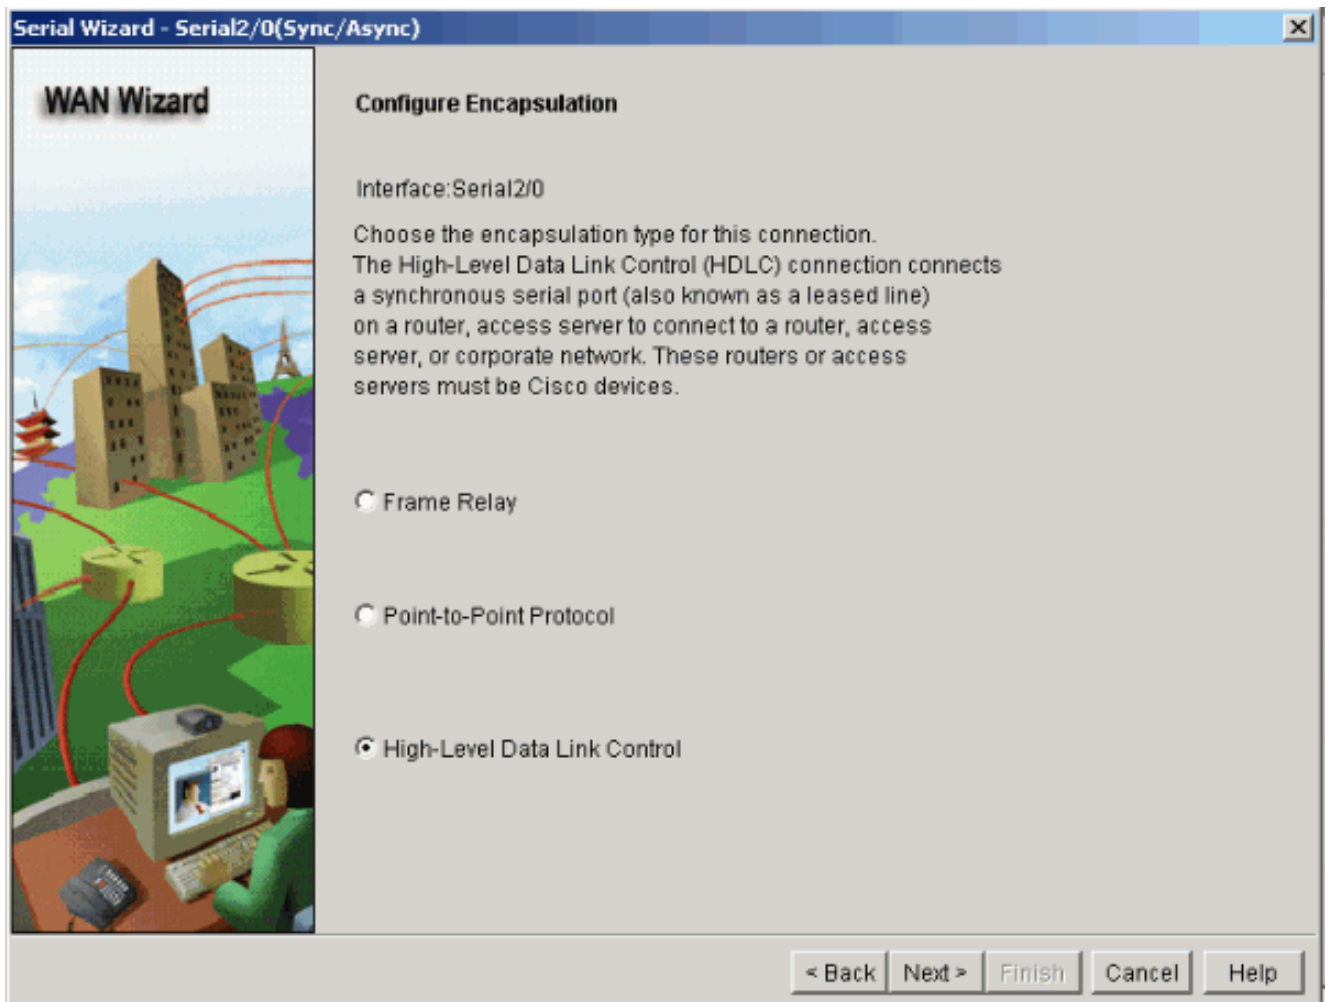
Serial Wizard - Serial2/0(Sync/Async)

WAN Wizard

Configure Encapsulation

Interface:Serial2/0

Choose the encapsulation type for this connection. The High-Level Data Link Control (HDLC) connection connects a synchronous serial port (also known as a leased line) on a router, access server to connect to a router, access server, or corporate network. These routers or access servers must be Cisco devices.

Frame Relay

Point-to-Point Protocol

High-Level Data Link Control

< Back | Next > | Finish | Cancel | Help